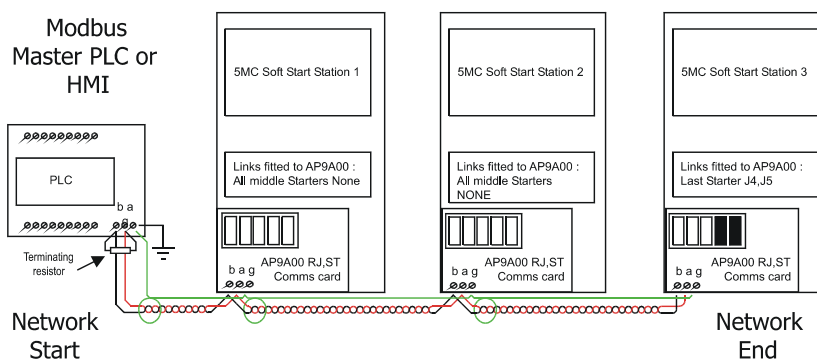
Modbus Master PLC or HMI

PLC

b a

Terminating resistor

Network Start

5MC Soft Start Station 1

Links fitted to AP9A00 : All middle Starters None

b a g

AP9A00 RJ,ST Comms card

5MC Soft Start Station 2

Links fitted to AP9A00 : All middle Starters NONE

b a g

AP9A00 RJ,ST Comms card

5MC Soft Start Station 3

Links fitted to AP9A00 : Last Starter J4,J5

b a g

AP9A00 RJ,ST Comms card

Network End